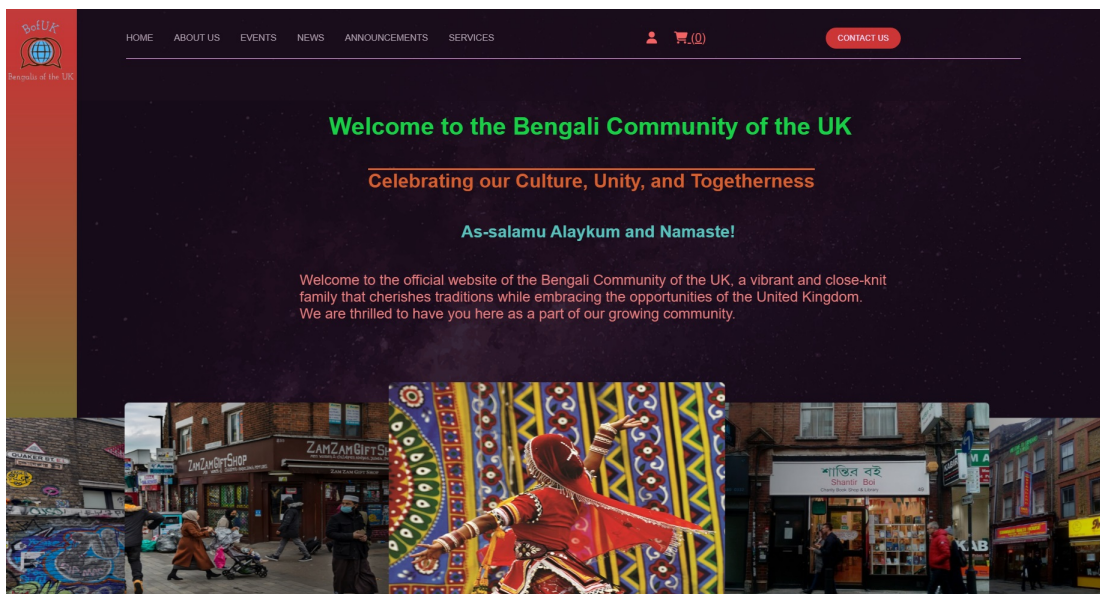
BofUK
Bengalis of the UK

HOME ABOUT US EVENTS NEWS ANNOUNCEMENTS SERVICES

(0)

CONTACT US

Welcome to the Bengali Community of the UK

Celebrating our Culture, Unity, and Togetherness

As-salamu Alaykum and Namaste!

Welcome to the official website of the Bengali Community of the UK, a vibrant and close-knit family that cherishes traditions while embracing the opportunities of the United Kingdom. We are thrilled to have you here as a part of our growing community.

ZamZamGiftShop

ZAMZAMGIFTSHOP

শান্তির বই
Shantir Boi